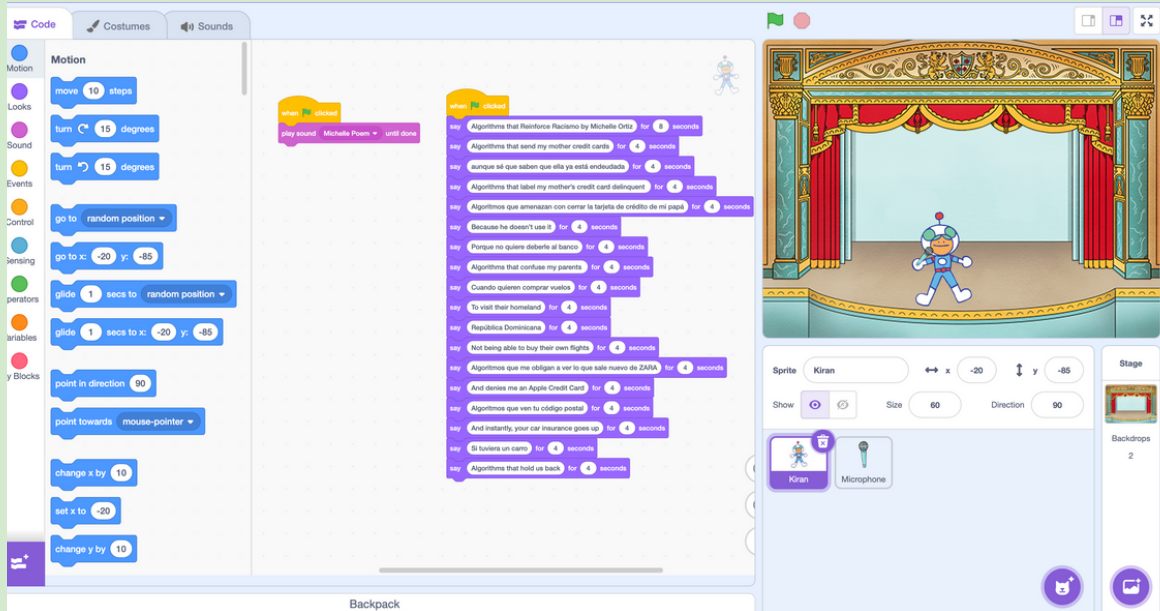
Code Costumes Sounds

Motion
Looks
Sound
Events
Control
Sensing
Operators
Variables
My Blocks

Motion
move 10 steps
turn 15 degrees
turn 15 degrees
go to random position
go to x: -20 y: -85
glide 1 secs to random position
glide 1 secs to x: -20 y: -85
point in direction 90
point towards mouse-pointer
change x by 10
set x to -20
change y by 10

when clicked
play sound Michelle Poem until done

when clicked
say Algorithms that Reinforce Racismo by Michelle Ortiz for 8 seconds
say Algorithms that send my mother credit cards for 4 seconds
say aunque sé que saben que ella ya está endeudada for 4 seconds
say Algorithms that label my mother's credit card delinquent for 4 seconds
say Algoritmos que amenazan con cerrar la tarjeta de crédito de mi papá for 4 seconds
say Because he doesn't use it for 4 seconds
say Porque no quiere deberle al banco for 4 seconds
say Algorithms that confuse my parents for 4 seconds
say Cuando quieren comprar vuelos for 4 seconds
say To visit their homeland for 4 seconds
say República Dominicana for 4 seconds
say Not being able to buy their own flights for 4 seconds
say Algoritmos que me obligan a ver lo que sale nuevo de ZARA for 4 seconds
say And denies me an Apple Credit Card for 4 seconds
say Algoritmos que ven tu código postal for 4 seconds
say And instantly, your car insurance goes up for 4 seconds
say Si tuviera un carro for 4 seconds
say Algorithms that hold us back for 4 seconds

Backpack

Sprite Kiran x -20 y -85
Show Size 60 Direction 90
Kiran Microphone

Stage
Backdrops
2